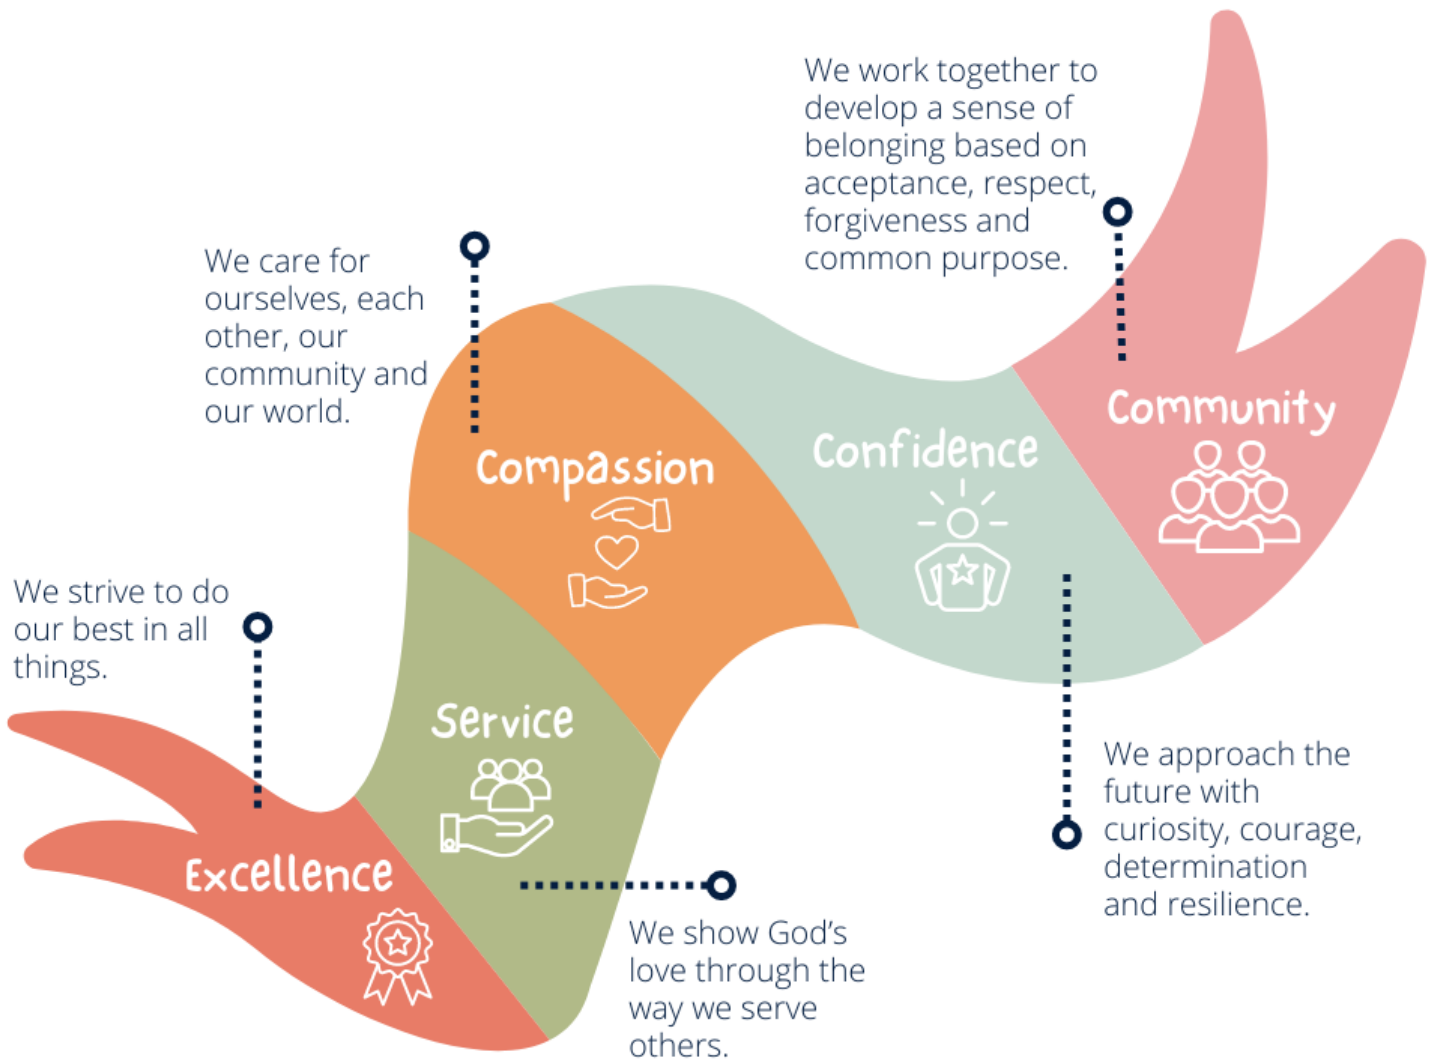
We work together to develop a sense of belonging based on acceptance, respect, forgiveness and common purpose.

We care for ourselves, each other, our community and our world.

Community

Confidence

Compassion

We strive to do our best in all things.

Service

We approach the future with curiosity, courage, determination and resilience.

Excellence

We show God's love through the way we serve others.